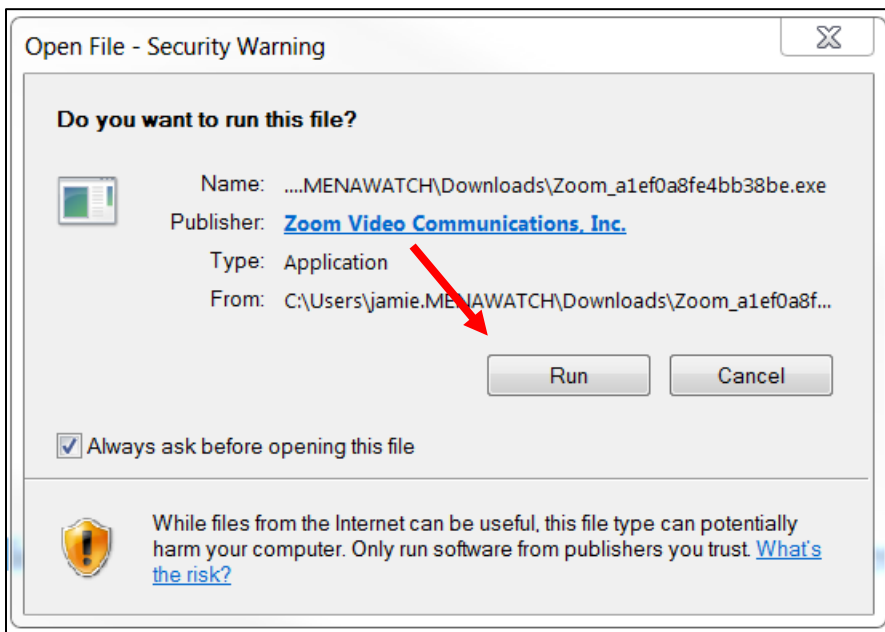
Open File - Security Warning

Do you want to run this file?

Name: ....MENAWATCH\Downloads\Zoom_a1ef0a8fe4bb38be.exe

Publisher: Zoom Video Communications, Inc.

Type: Application

From: C:\Users\jamie.MENAWATCH\Downloads\Zoom_a1ef0a8f...

Run

Cancel

Always ask before opening this file

While files from the Internet can be useful, this file type can potentially harm your computer. Only run software from publishers you trust. What's the risk?